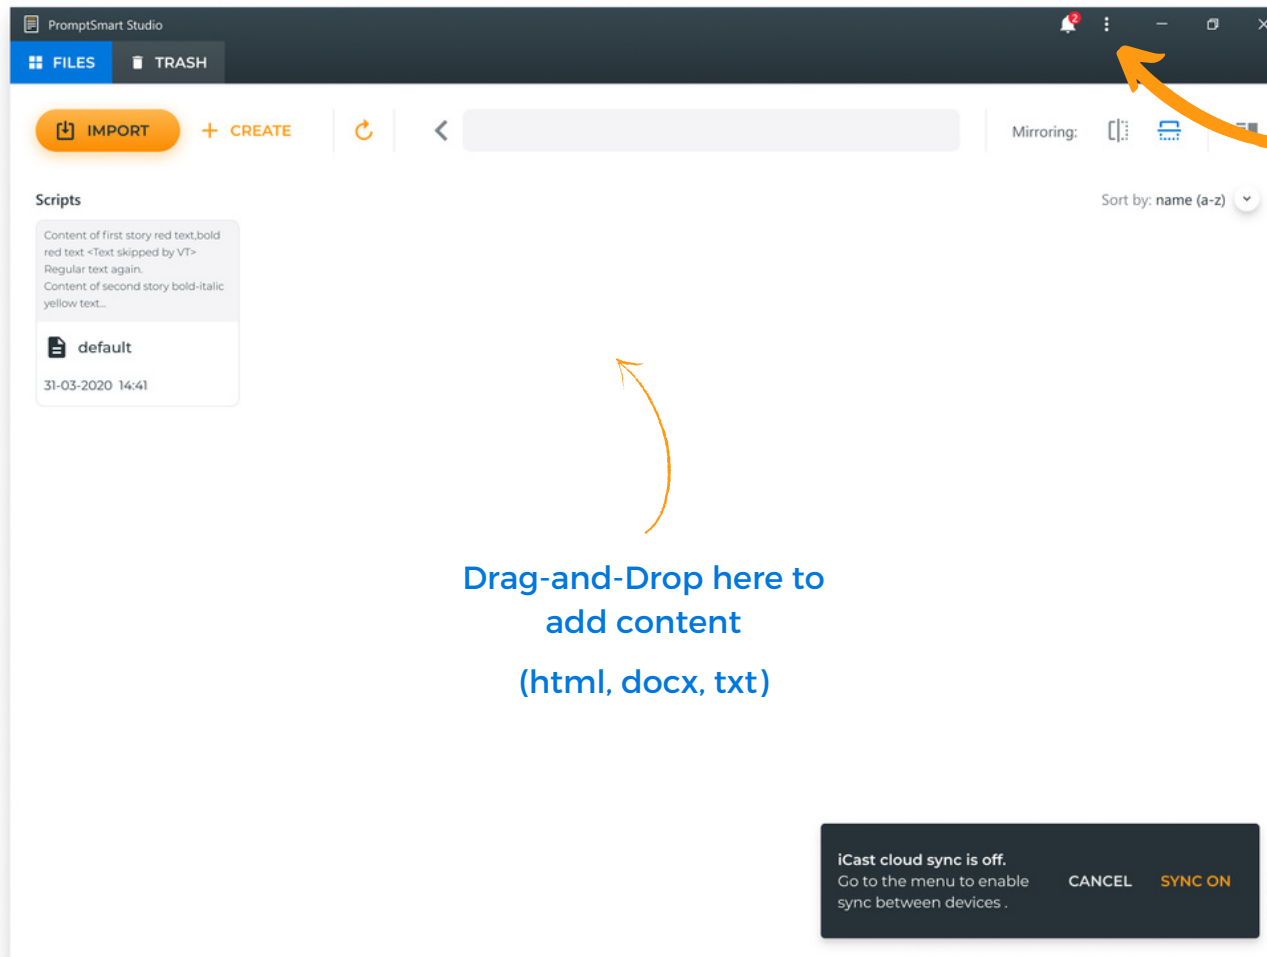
PromptSmart Studio

2

FILES TRASH

IMPORT + CREATE

Mirroring:

Scripts

Sort by: name (a-z)

Content of first story red text,bold red text <Text skipped by VT> Regular text again. Content of second story bold-italic yellow text...

default

31-03-2020 14:41

Drag-and-Drop here to add content

(html, docx, txt)

iCast cloud sync is off.
Go to the menu to enable sync between devices .

CANCEL SYNC ON